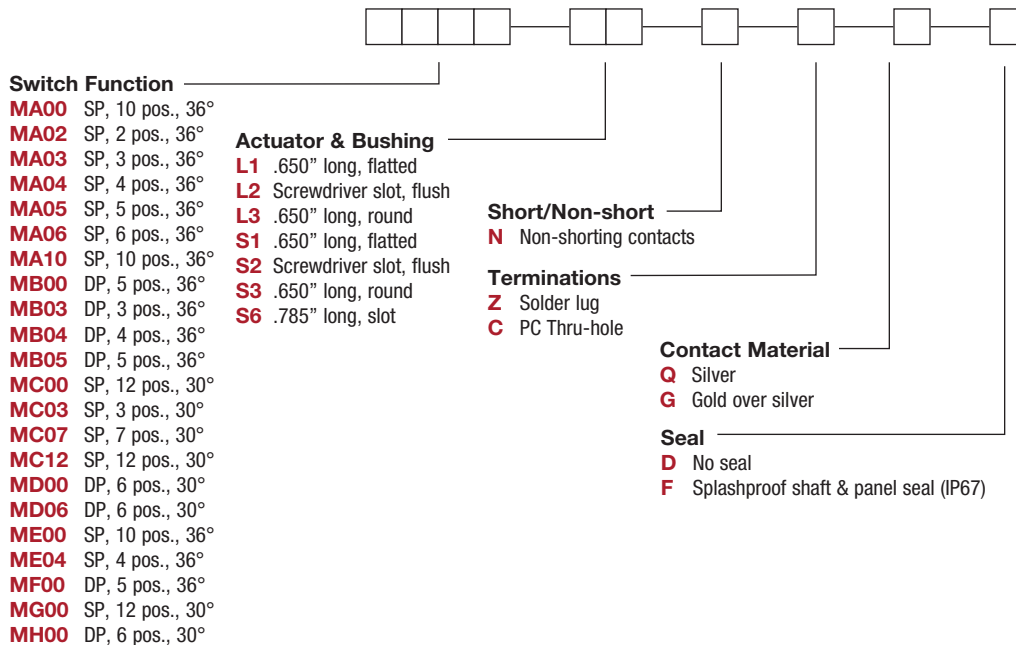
Switch Function
MA00 SP, 10 pos., 36°
MA02 SP, 2 pos., 36°
MA03 SP, 3 pos., 36°
MA04 SP, 4 pos., 36°
MA05 SP, 5 pos., 36°
MA06 SP, 6 pos., 36°
MA10 SP, 10 pos., 36°
MB00 DP, 5 pos., 36°
MB03 DP, 3 pos., 36°
MB04 DP, 4 pos., 36°
MB05 DP, 5 pos., 36°
MC00 SP, 12 pos., 30°
MC03 SP, 3 pos., 30°
MC07 SP, 7 pos., 30°
MC12 SP, 12 pos., 30°
MD00 DP, 6 pos., 30°
MD06 DP, 6 pos., 30°
ME00 SP, 10 pos., 36°
ME04 SP, 4 pos., 36°
MF00 DP, 5 pos., 36°
MG00 SP, 12 pos., 30°
MH00 DP, 6 pos., 30°

Actuator & Bushing
L1 .650" long, flatted
L2 Screwdriver slot, flush
L3 .650" long, round
S1 .650" long, flatted
S2 Screwdriver slot, flush
S3 .650" long, round
S6 .785" long, slot

Short/Non-short
N Non-shorting contacts

Terminations
Z Solder lug
C PC Thru-hole

Contact Material
Q Silver
G Gold over silver

Seal
D No seal
F Splashproof shaft & panel seal (IP67)